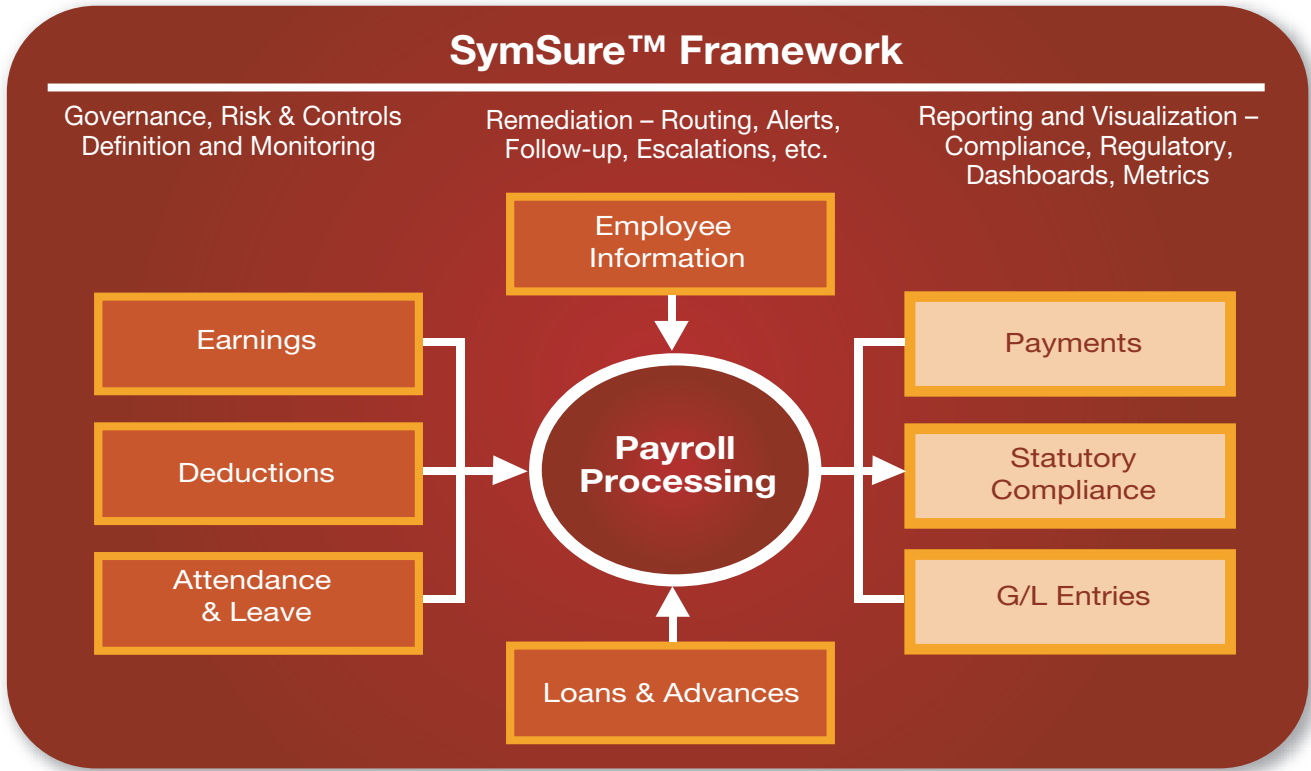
SymSure™ Framework

Governance, Risk & Controls Definition and Monitoring

Remediation – Routing, Alerts, Follow-up, Escalations, etc.

Reporting and Visualization – Compliance, Regulatory, Dashboards, Metrics

Employee Information

Earnings

Deductions

Attendance & Leave

Payroll Processing

Loans & Advances

Payments

Statutory Compliance

G/L Entries